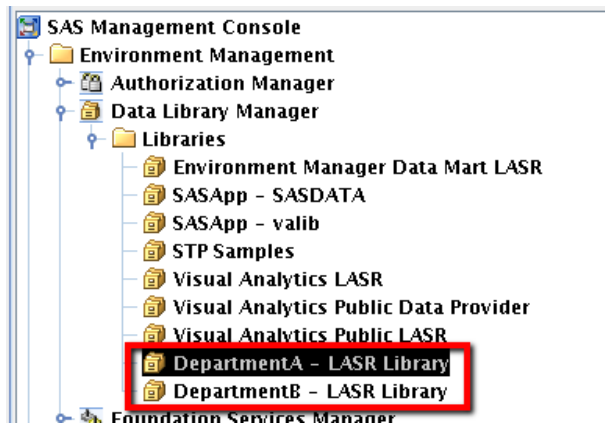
SAS Management Console
Environment Management
Authorization Manager
Data Library Manager
Libraries
Environment Manager Data Mart LASR
SASApp - SASDATA
SASApp - valib
STP Samples
Visual Analytics LASR
Visual Analytics Public Data Provider
Visual Analytics Public LASR
DepartmentA - LASR Library
DepartmentB - LASR Library
Foundation Services Manager